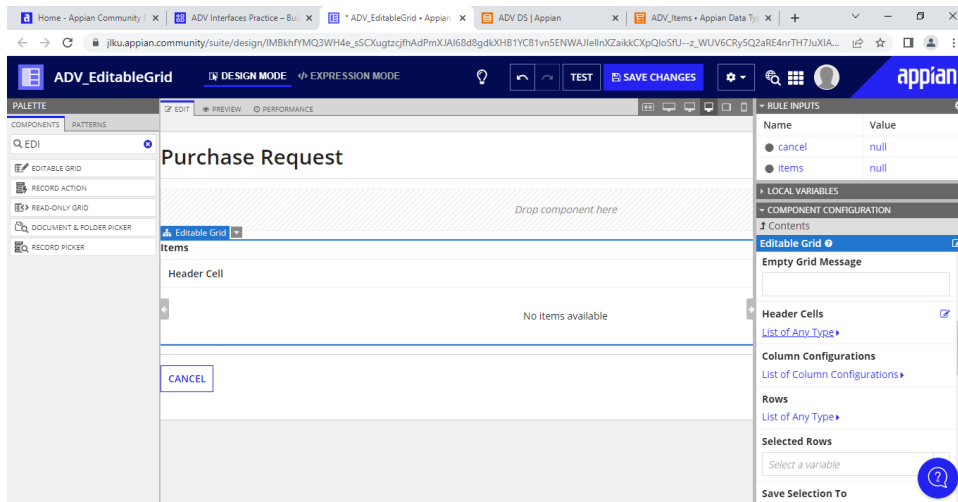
Home - Appian Community
ADV Interfaces Practice – Bui
* ADV_EditableGrid • Appian
ADV DS | Appian
ADV_Items • Appian Data Ty
jlku.appian.community/suite/design/IMBkhfYMQ3WH4e_sSCXugtzcjfhAdPmXJAI68d8gdkXHB1YC81vn5ENWAJlelInXZaikkCXpQloSfU--z_WUV6CRy5Q2aRE4nrTH7JuXIA...

ADV_EditableGrid
DESIGN MODE
EXPRESSION MODE
TEST
SAVE CHANGES
appian

PALETTE
COMPONENTS
PATTERNS
EDI
EDITABLE GRID
RECORD ACTION
READ-ONLY GRID
DOCUMENT & FOLDER PICKER
RECORD PICKER

EDIT
PREVIEW
PERFORMANCE

Purchase Request

Drop component here

Editable Grid
Items
Header Cell
No items available
CANCEL

RULE INPUTS
| Name | Value |
|---|---|
| cancel | null |
| items | null |

LOCAL VARIABLES
COMPONENT CONFIGURATION
Contents
Editable Grid
Empty Grid Message
Header Cells
List of Any Type
Column Configurations
List of Column Configurations
Rows
List of Any Type
Selected Rows
Select a variable
Save Selection To